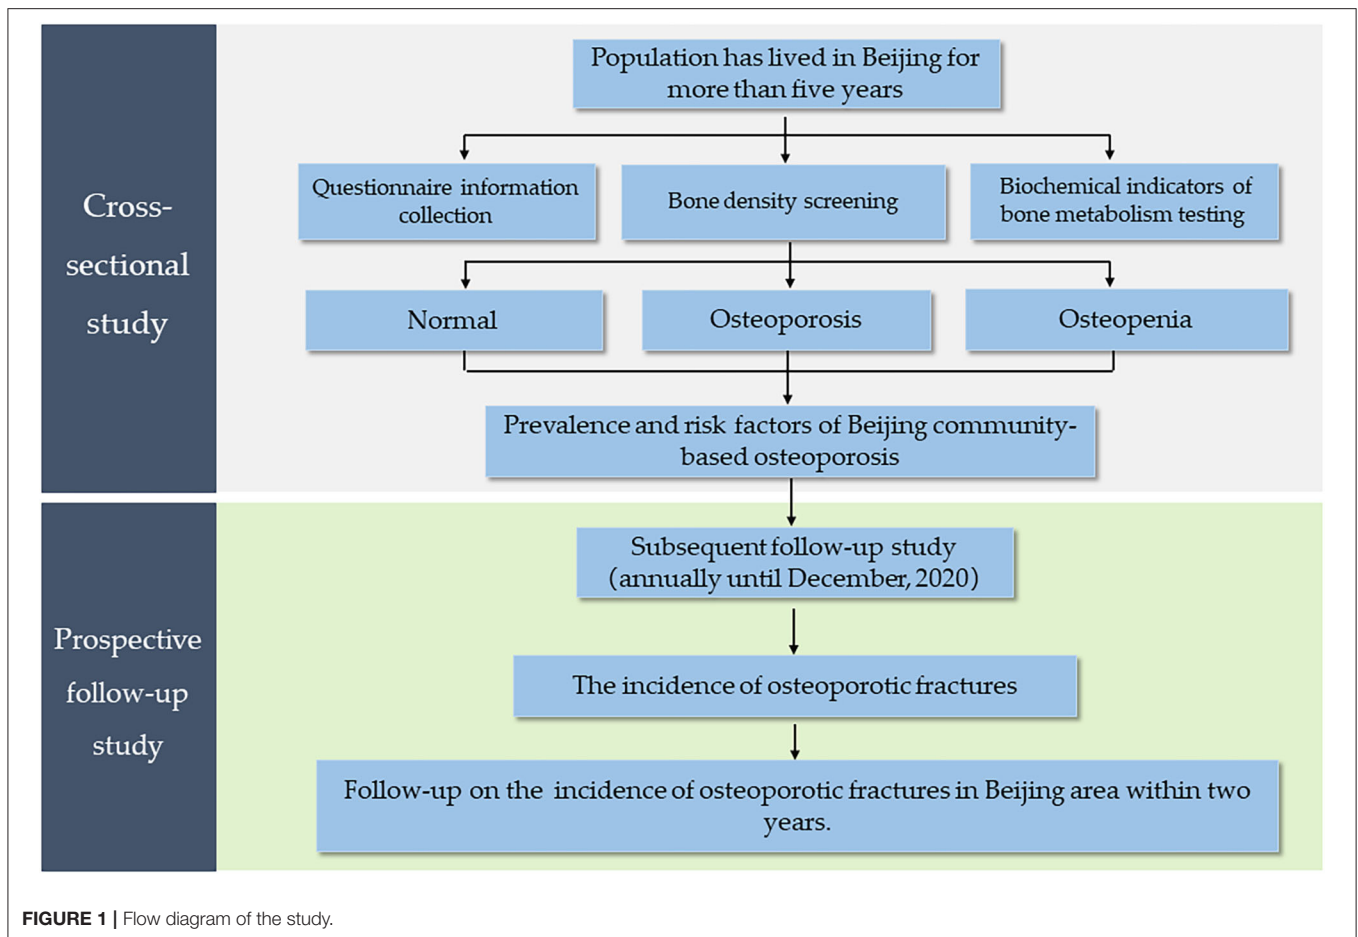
Cross-sectional study

Population has lived in Beijing for more than five years

Questionnaire information collection

Bone density screening

Biochemical indicators of bone metabolism testing

Normal

Osteoporosis

Osteopenia

Prevalence and risk factors of Beijing community-based osteoporosis

Prospective follow-up study

Subsequent follow-up study (annually until December, 2020)

The incidence of osteoporotic fractures

Follow-up on the incidence of osteoporotic fractures in Beijing area within two years.

FIGURE 1 | Flow diagram of the study.